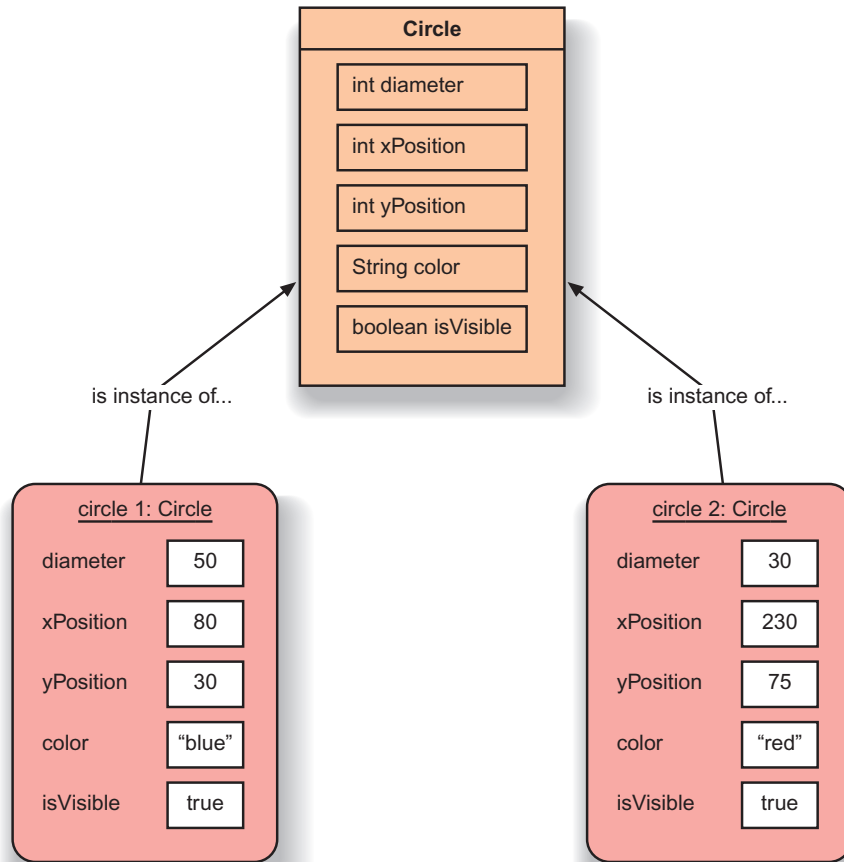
Circle

int diameter

int xPosition

int yPosition

String color

boolean isVisible

is instance of...

is instance of...

circle 1: Circle

| diameter | 50 |
|---|---|
| xPosition | 80 |
| yPosition | 30 |
| color | “blue” |
| isVisible | true |

circle 2: Circle

| diameter | 30 |
|---|---|
| xPosition | 230 |
| yPosition | 75 |
| color | “red” |
| isVisible | true |